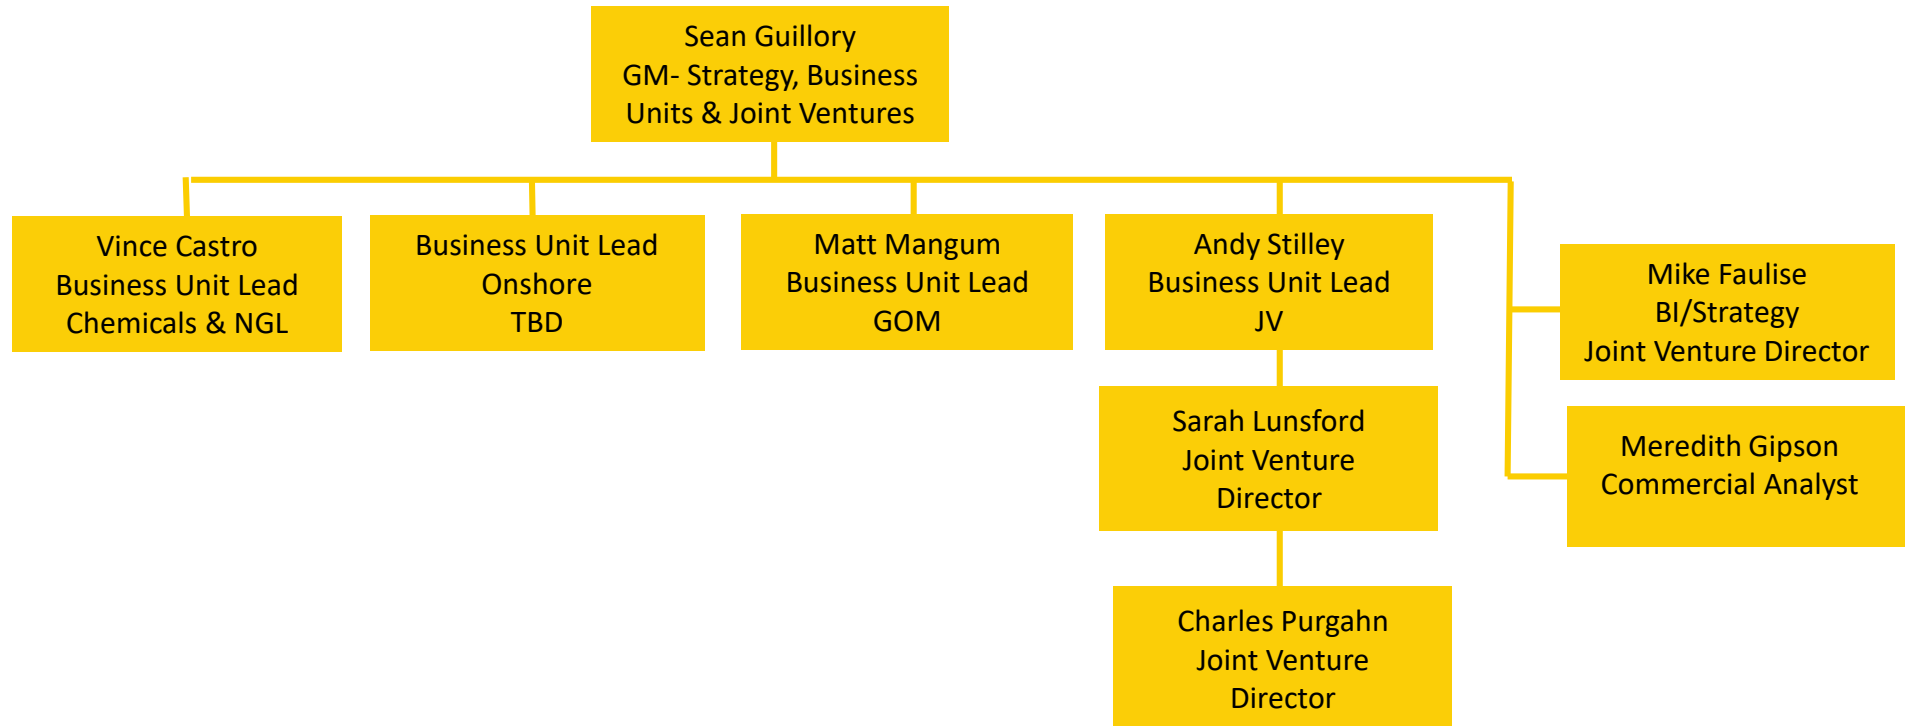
Sean Guillory
GM- Strategy, Business Units & Joint Ventures

Vince Castro
Business Unit Lead
Chemicals & NGL

Business Unit Lead
Onshore
TBD

Matt Mangum
Business Unit Lead
GOM

Andy Stilley
Business Unit Lead
JV

Mike Faulise
BI/Strategy
Joint Venture Director

Sarah Lunsford
Joint Venture
Director

Meredith Gipson
Commercial Analyst

Charles Purgahn
Joint Venture
Director